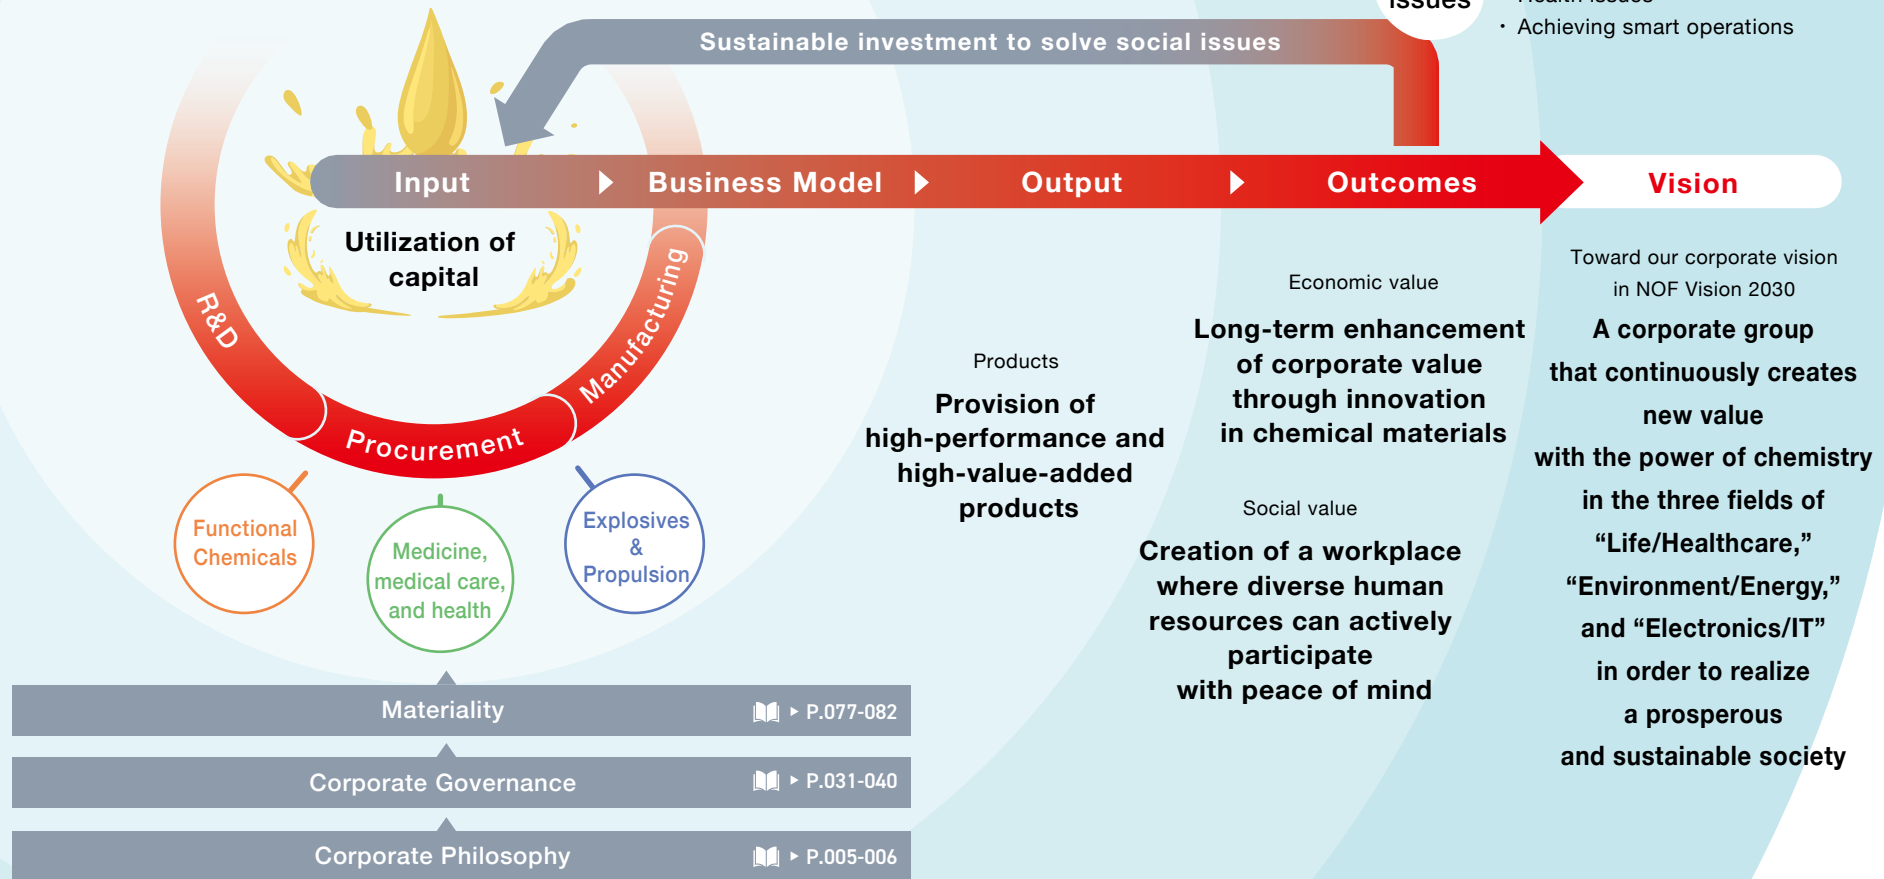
Issues

Health issues

・ Achieving smart operations

Sustainable investment to solve social issues

Input ▶ Business Model ▶ Output ▶ Outcomes Vision

Utilization of capital

R&D

Procurement

Manufacturing

Functional Chemicals

Medicine, medical care, and health

Explosives & Propulsion

Products

Provision of high-performance and high-value-added products

Economic value

Long-term enhancement of corporate value through innovation in chemical materials

Social value

Creation of a workplace where diverse human resources can actively participate with peace of mind

Toward our corporate vision in NOF Vision 2030

A corporate group that continuously creates new value with the power of chemistry in the three fields of "Life/Healthcare," "Environment/Energy," and "Electronics/IT" in order to realize a prosperous and sustainable society

Materiality ▶ P.077-082

Corporate Governance ▶ P.031-040

Corporate Philosophy ▶ P.005-006